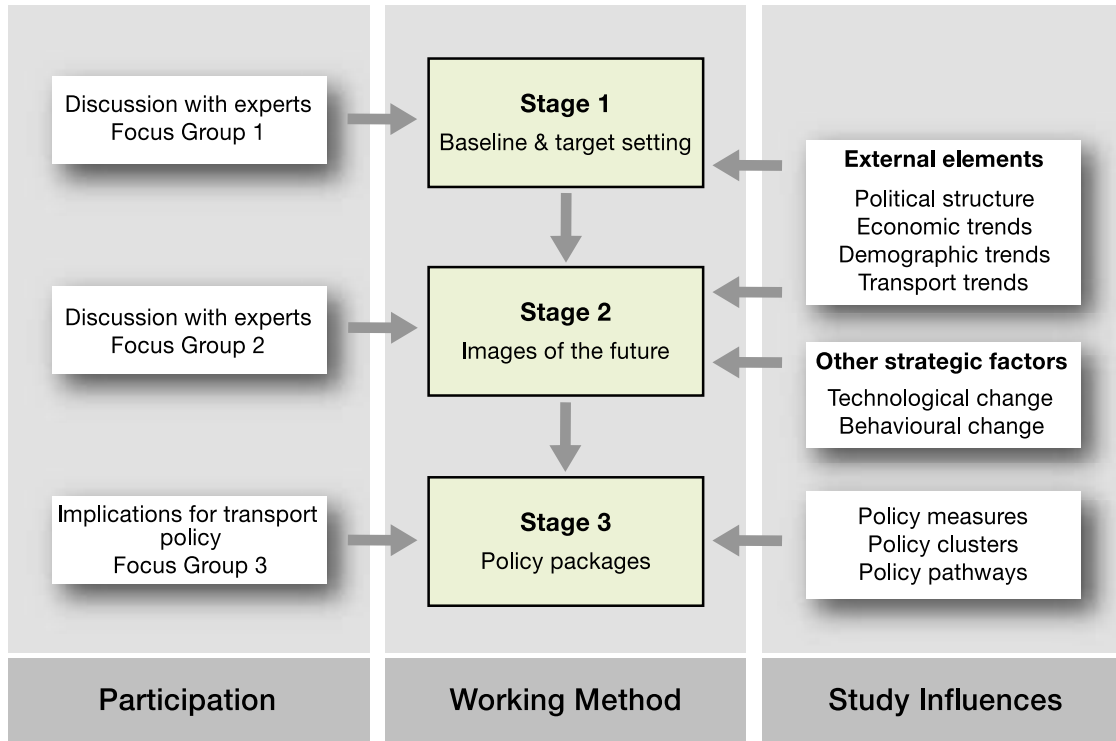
Discussion with experts
Focus Group 1

Stage 1
Baseline & target setting

External elements
Political structure
Economic trends
Demographic trends
Transport trends

Discussion with experts
Focus Group 2

Stage 2
Images of the future

Other strategic factors
Technological change
Behavioural change

Implications for transport policy
Focus Group 3

Stage 3
Policy packages

Policy measures
Policy clusters
Policy pathways

Participation

Working Method

Study Influences